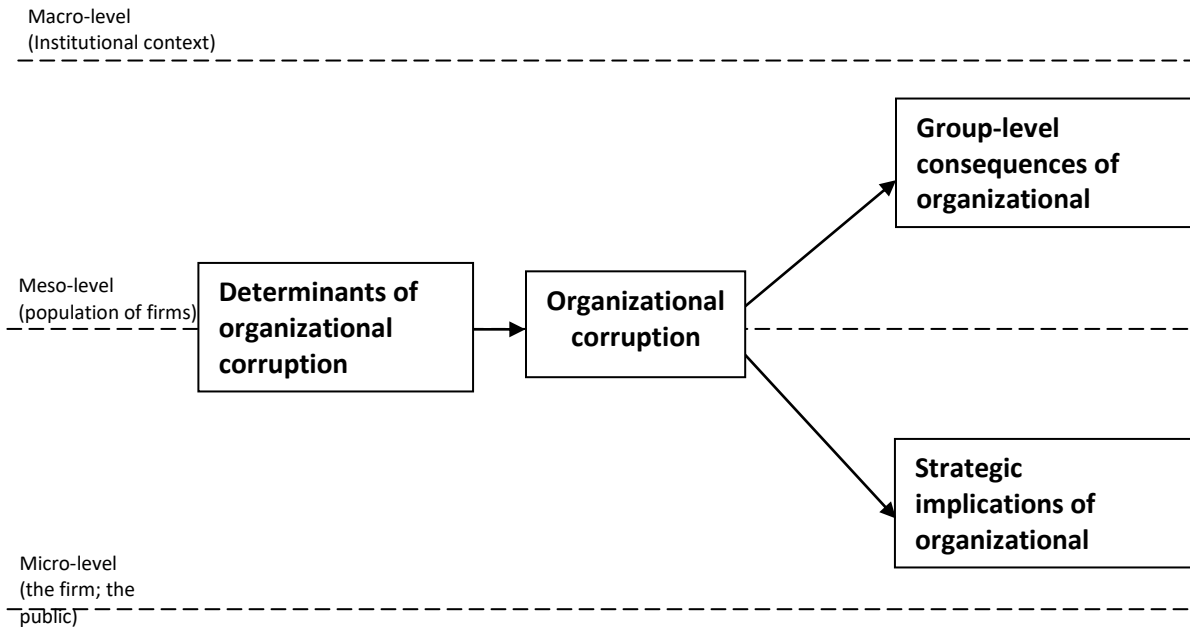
Macro-level
(Institutional context)

Group-level consequences of organizational

Meso-level
(population of firms)

Determinants of organizational corruption

Organizational corruption

Strategic implications of organizational

Micro-level
(the firm; the public)